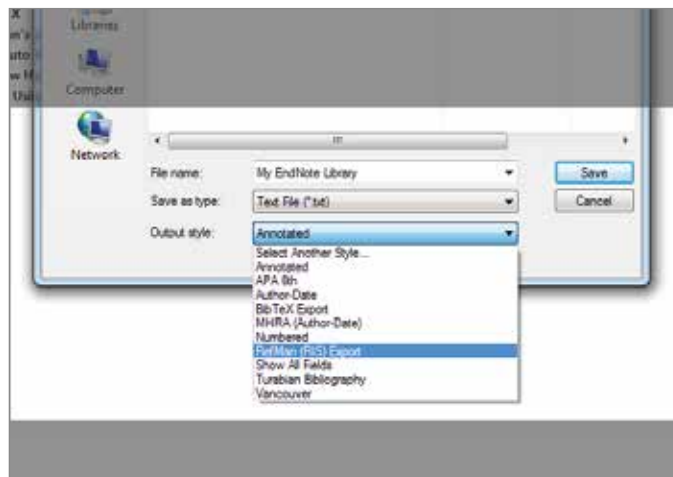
x
m's
uto
w
Usi

Libraries

Computer

Network

File name: My EndNote Library

Save as type: Text File (*.txt)

Output style: Annotated

Save

Cancel

Select Another Style...
Annotated
APA 6th
Author-Date
BibTeX Export
MHRA (Author-Date)
Numbered
RefMan (RIS) Export
Show All Fields
Turabian Bibliography
Vancouver